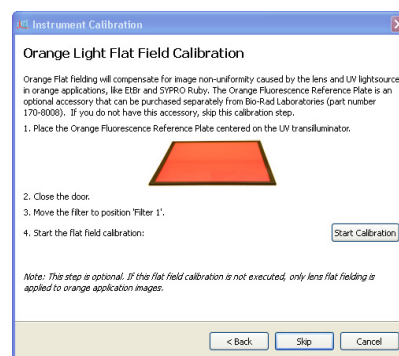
Instrument Calibration

Orange Light Flat Field Calibration

Orange Flat fielding will compensate for image non-uniformity caused by the lens and UV lightsource in orange applications, like EtBr and SYPRO Ruby. The Orange Fluorescence Reference Plate is an optional accessory that can be purchased separately from Bio-Rad Laboratories (part number 170-8008). If you do not have this accessory, skip this calibration step.

1. Place the Orange Fluorescence Reference Plate centered on the UV transilluminator.

2. Close the door.

3. Move the filter to position 'Filter 1'.

4. Start the flat field calibration:

Start Calibration

Note: This step is optional. If this flat field calibration is not executed, only lens flat fielding is applied to orange application images.

< Back

Skip

Cancel